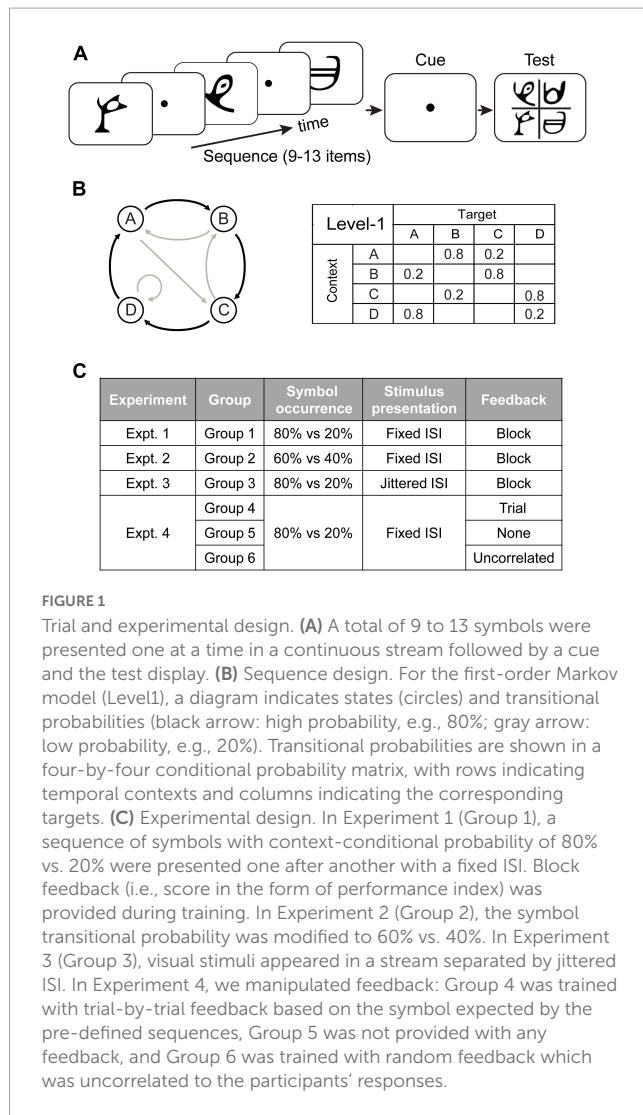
A

Cue

Test

time

Sequence (9-13 items)

B

A B C D

| Level-1 | | Target | | | |
|---|---|---|---|---|---|
| | | A | B | C | D |
| Context | A | | 0.8 | 0.2 | |
| | B | 0.2 | | 0.8 | |
| | C | | 0.2 | | 0.8 |
| | D | 0.8 | | | 0.2 |

C

| Experiment | Group | Symbol occurrence | Stimulus presentation | Feedback |
|---|---|---|---|---|
| Expt. 1 | Group 1 | 80% vs 20% | Fixed ISI | Block |
| Expt. 2 | Group 2 | 60% vs 40% | Fixed ISI | Block |
| Expt. 3 | Group 3 | 80% vs 20% | Jittered ISI | Block |
| Expt. 4 | Group 4 | 80% vs 20% | Fixed ISI | Trial |
| | Group 5 | | | None |
| | Group 6 | | | Uncorrelated |

FIGURE 1

Trial and experimental design. (A) A total of 9 to 13 symbols were presented one at a time in a continuous stream followed by a cue and the test display. (B) Sequence design. For the first-order Markov model (Level1), a diagram indicates states (circles) and transitional probabilities (black arrow: high probability, e.g., 80%; gray arrow: low probability, e.g., 20%). Transitional probabilities are shown in a four-by-four conditional probability matrix, with rows indicating temporal contexts and columns indicating the corresponding targets. (C) Experimental design. In Experiment 1 (Group 1), a sequence of symbols with context-conditional probability of 80% vs. 20% were presented one after another with a fixed ISI. Block feedback (i.e., score in the form of performance index) was provided during training. In Experiment 2 (Group 2), the symbol transitional probability was modified to 60% vs. 40%. In Experiment 3 (Group 3), visual stimuli appeared in a stream separated by jittered ISI. In Experiment 4, we manipulated feedback: Group 4 was trained with trial-by-trial feedback based on the symbol expected by the pre-defined sequences, Group 5 was not provided with any feedback, and Group 6 was trained with random feedback which was uncorrelated to the participants' responses.